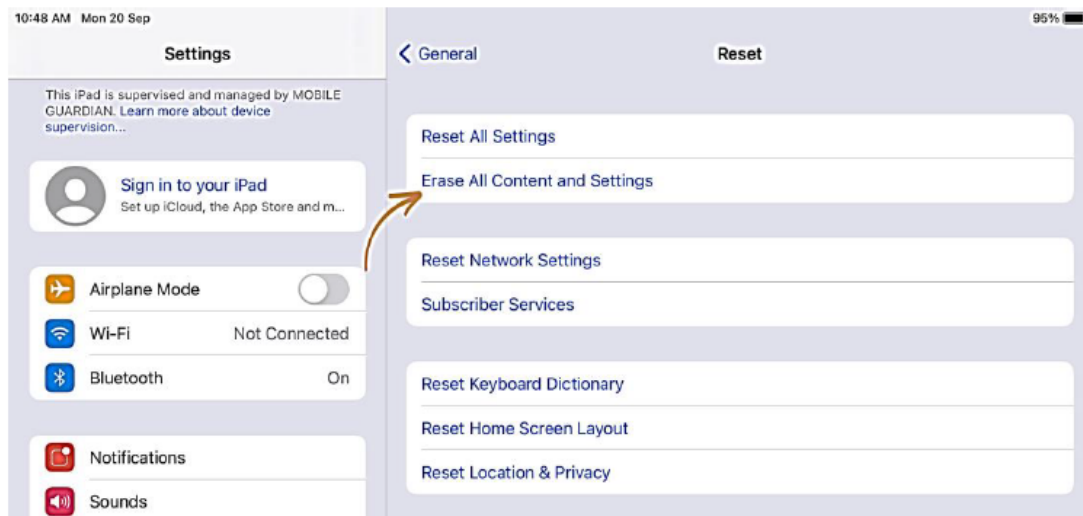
10:48 AM Mon 20 Sep

Settings

This iPad is supervised and managed by MOBILE GUARDIAN. Learn more about device supervision...

Sign in to your iPad
Set up iCloud, the App Store and m...

Airplane Mode

Wi-Fi Not Connected

Bluetooth On

Notifications

Sounds

95%

< General

Reset

Reset All Settings

Erase All Content and Settings

Reset Network Settings

Subscriber Services

Reset Keyboard Dictionary

Reset Home Screen Layout

Reset Location & Privacy